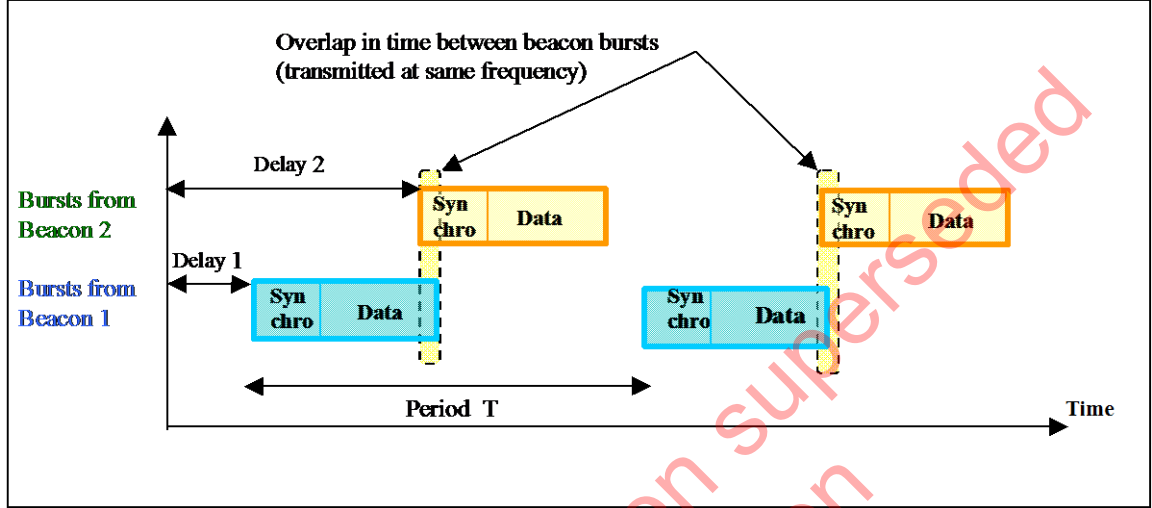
Overlap in time between beacon bursts
(transmitted at same frequency)

Delay 2

Bursts from Beacon 2

Syn chro | Data

Syn chro | Data

Delay 1

Bursts from Beacon 1

Syn chro | Data

Syn chro | Data

Period T

Time

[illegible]n superseded

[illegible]n